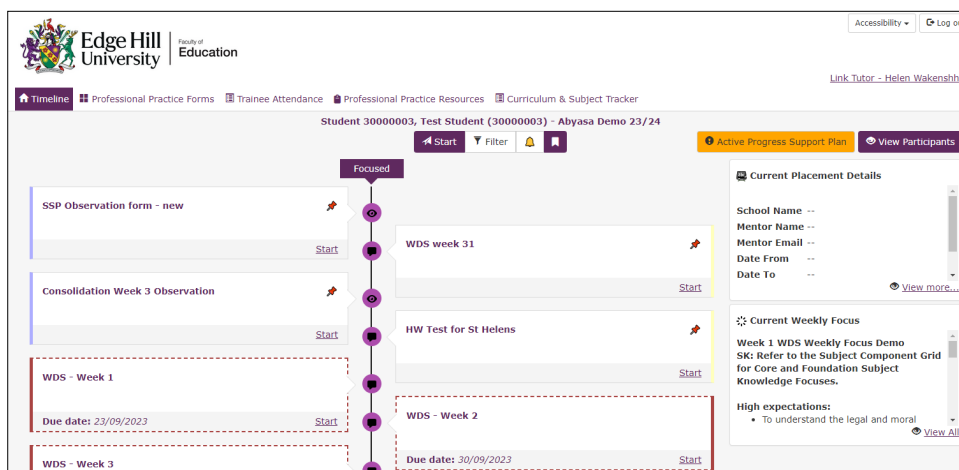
Edge Hill University | Faculty of Education

Accessibility ▾
Log ou

Link Tutor - Helen Wakenshh

Timeline
Professional Practice Forms
Trainee Attendance
Professional Practice Resources
Curriculum & Subject Tracker

Student 30000003, Test Student (30000003) - Abyasa Demo 23/24

Start
Filter

Active Progress Support Plan
View Participants

Focused

SSP Observation form - new
Start

WDS week 31
Start

Consolidation Week 3 Observation
Start

HW Test for St Helens
Start

WDS - Week 1
Due date: 23/09/2023
Start

WDS - Week 2
Due date: 30/09/2023
Start

WDS - Week 3

Current Placement Details

School Name --
Mentor Name --
Mentor Email --
Date From --
Date To --

View more...

Current Weekly Focus

Week 1 WDS Weekly Focus Demo
SK: Refer to the Subject Component Grid for Core and Foundation Subject Knowledge Focuses.

High expectations:
• To understand the legal and moral

View All